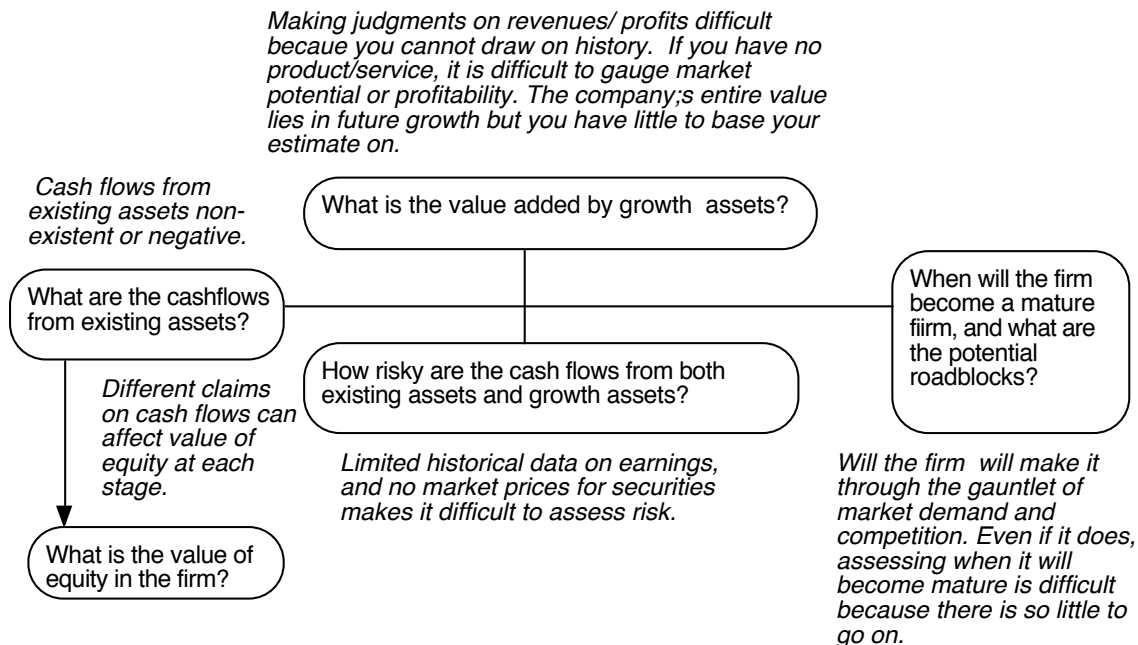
Making judgments on revenues/ profits difficult becaue you cannot draw on history. If you have no product/service, it is difficult to gauge market potential or profitability. The company;s entire value lies in future growth but you have little to base your estimate on.

Cash flows from existing assets nonexistent or negative.

What is the value added by growth assets?

What are the cashflows from existing assets?

When will the firm become a mature fiirm, and what are the potential roadblocks?

How risky are the cash flows from both existing assets and growth assets?

Different claims on cash flows can affect value of equity at each stage.

Limited historical data on earnings, and no market prices for securities makes it difficult to assess risk.

Will the firm will make it through the gauntlet of market demand and competition. Even if it does, assessing when it will become mature is difficult because there is so little to go on.

What is the value of equity in the firm?